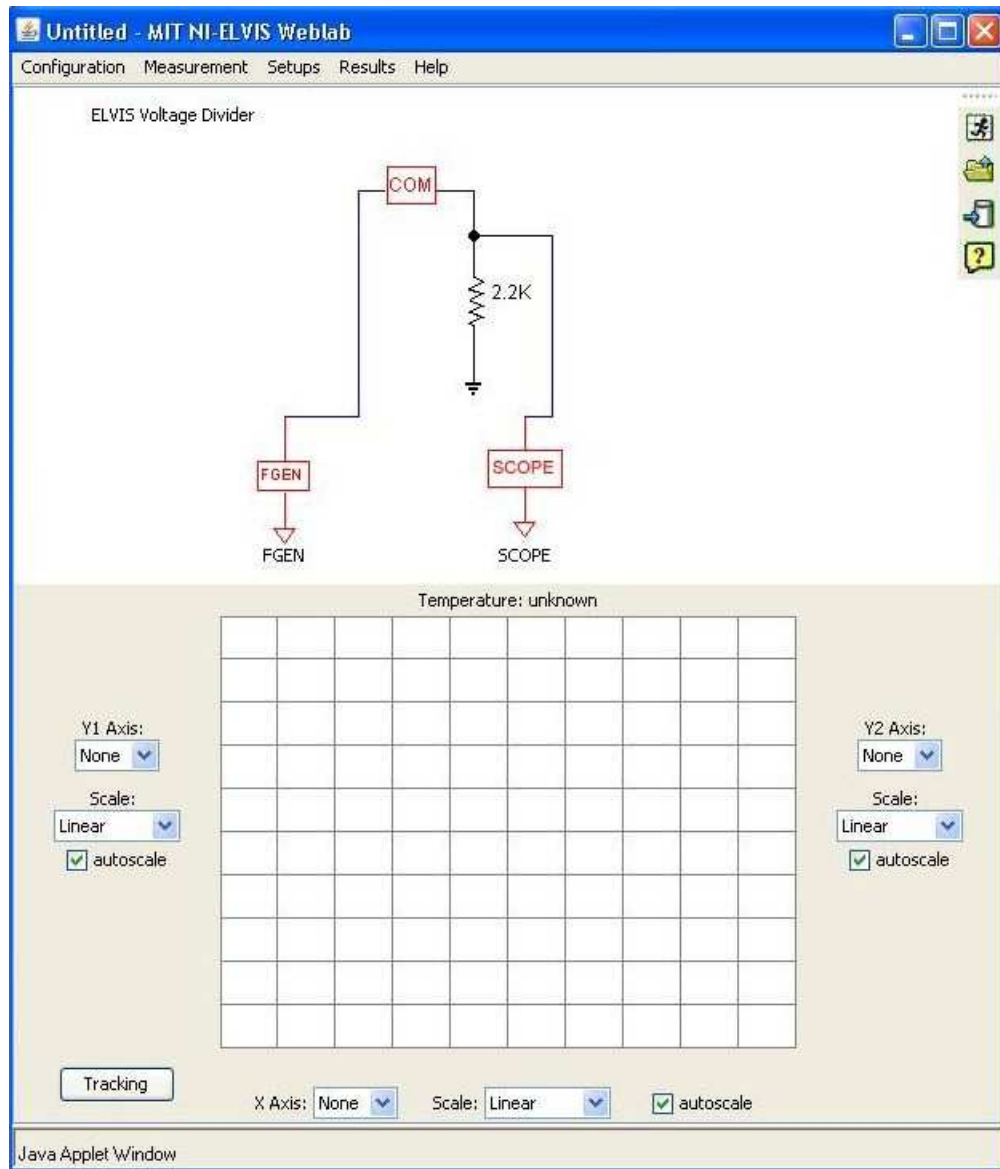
Untitled - MIT NI-ELVIS Weblab

Configuration Measurement Setups Results Help

ELVIS Voltage Divider

COM

2.2K

FGEN

SCOPE

FGEN

SCOPE

Temperature: unknown

Y1 Axis:
None

Scale:
Linear

autoscale

Y2 Axis:
None

Scale:
Linear

autoscale

Tracking

X Axis: None

Scale: Linear

autoscale

Java Applet Window